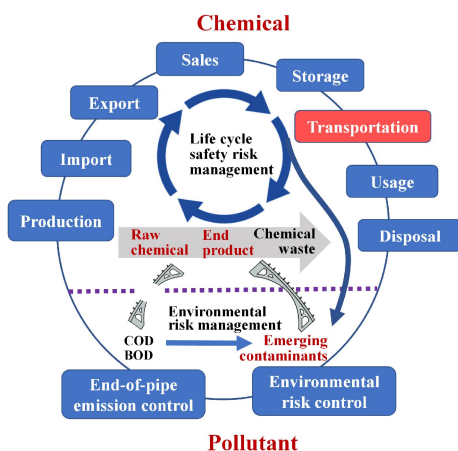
Chemical

Sales

Storage

Export

Transportation

Life cycle safety risk management

Import

Usage

Production

Disposal

Raw chemical

End product

Chemical waste

Environmental risk management

COD BOD

Emerging contaminants

End-of-pipe emission control

Environmental risk control

Pollutant